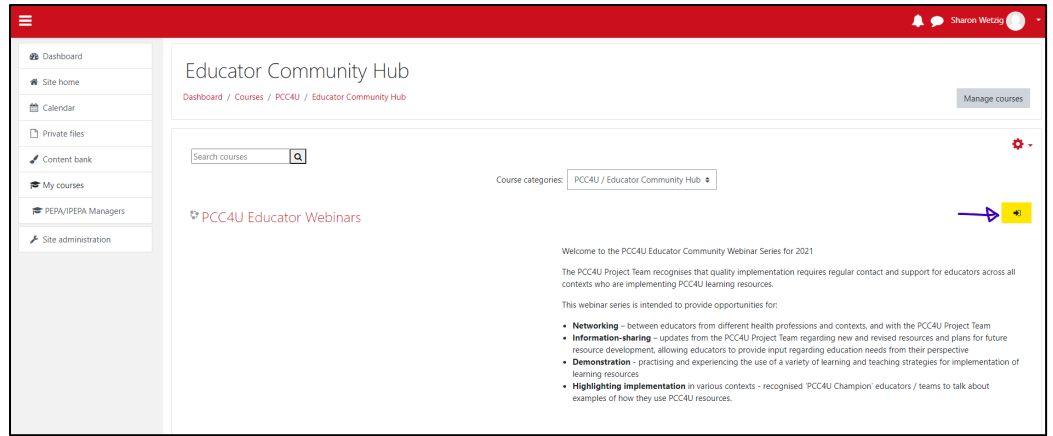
Sharon Wetzig

Dashboard
Site home
Calendar
Private files
Content bank
My courses
PEPA/IPEPA Managers
Site administration

Educator Community Hub

Dashboard / Courses / PCC4U / Educator Community Hub

Manage courses

Search courses

Course categories: PCC4U / Educator Community Hub

PCC4U Educator Webinars

Welcome to the PCC4U Educator Community Webinar Series for 2021

The PCC4U Project Team recognises that quality implementation requires regular contact and support for educators across all contexts who are implementing PCC4U learning resources.

This webinar series is intended to provide opportunities for:

- **Networking** – between educators from different health professions and contexts, and with the PCC4U Project Team
- **Information-sharing** – updates from the PCC4U Project Team regarding new and revised resources and plans for future resource development, allowing educators to provide input regarding education needs from their perspective
- **Demonstration** - practising and experiencing the use of a variety of learning and teaching strategies for implementation of learning resources
- **Highlighting implementation** in various contexts - recognised 'PCC4U Champion' educators / teams to talk about examples of how they use PCC4U resources.